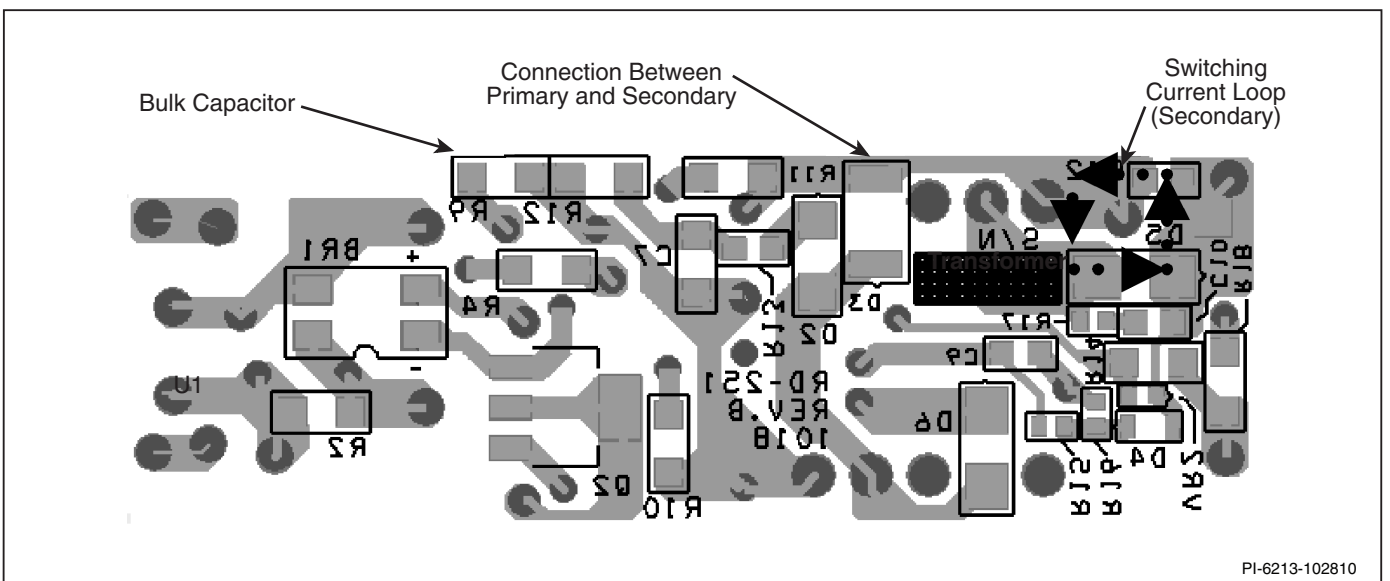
Bulk Capacitor

Connection Between Primary and Secondary

Switching Current Loop (Secondary)

R9 R12 R11 C7 R13 D2 D3 S/N Transformer C2 D5 C10 R18 BR1 + R4 R17 C9 R14 - U1 R2 RD-251 REV.B 1018 D6 R15 R16 D4 VR2 Q2 R10

PI-6213-102810